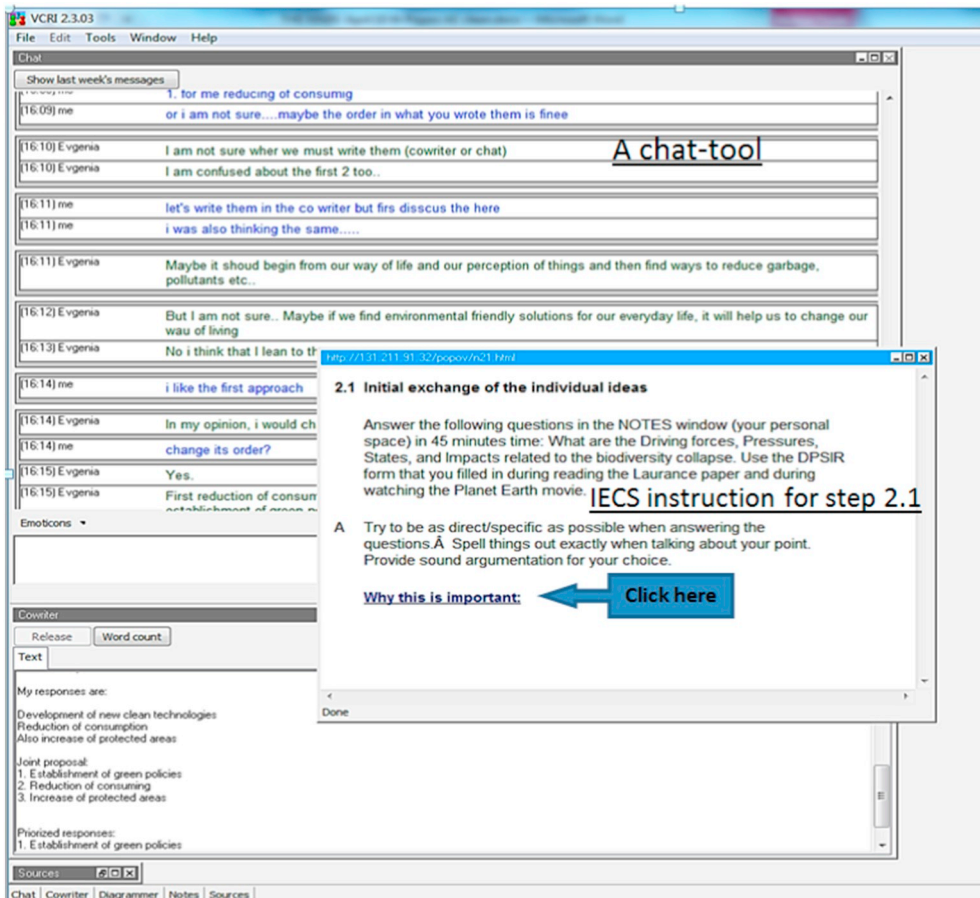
VCRI 2.3.03

File Edit Tools Window Help

Chat

Show last week's messages

1. for me reducing of consumig

[16:09] me — or i am not sure....maybe the order in what you wrote them is finee

[16:10] Evgenia — I am not sure wher we must write them (cowriter or chat)

[16:10] Evgenia — I am confused about the first 2 too..

A chat-tool

[16:11] me — let's write them in the co writer but firs disscus the here

[16:11] me — i was also thinking the same.....

[16:11] Evgenia — Maybe it shoud begin from our way of life and our perception of things and then find ways to reduce garbage, pollutants etc..

[16:12] Evgenia — But I am not sure.. Maybe if we find environmental friendly solutions for our everyday life, it will help us to change our wau of living

[16:13] Evgenia — No i think that I lean to th

[16:14] me — i like the first approach

[16:14] Evgenia — In my opinion, i would ch

[16:14] me — change its order?

[16:15] Evgenia — Yes.

[16:15] Evgenia — First reduction of consum

Emoticons

Cowriter

Release Word count

Text

My responses are:

Development of new clean technologies
Reduction of consumption
Also increase of protected areas

Joint proposal:
1. Establishment of green policies
2. Reduction of consuming
3. Increase of protected areas

Priorized responses:
1. Establishment of green policies

Sources

Chat Cowriter Diagrammer Notes Sources

http://131.211.91.32/popov/n21.html

2.1 Initial exchange of the individual ideas

Answer the following questions in the NOTES window (your personal space) in 45 minutes time: What are the Driving forces, Pressures, States, and Impacts related to the biodiversity collapse. Use the DPSIR form that you filled in during reading the Laurance paper and during watching the Planet Earth movie.

IECS instruction for step 2.1

A Try to be as direct/specific as possible when answering the questions.Â Spell things out exactly when talking about your point. Provide sound argumentation for your choice.

Why this is important:

Click here

Done